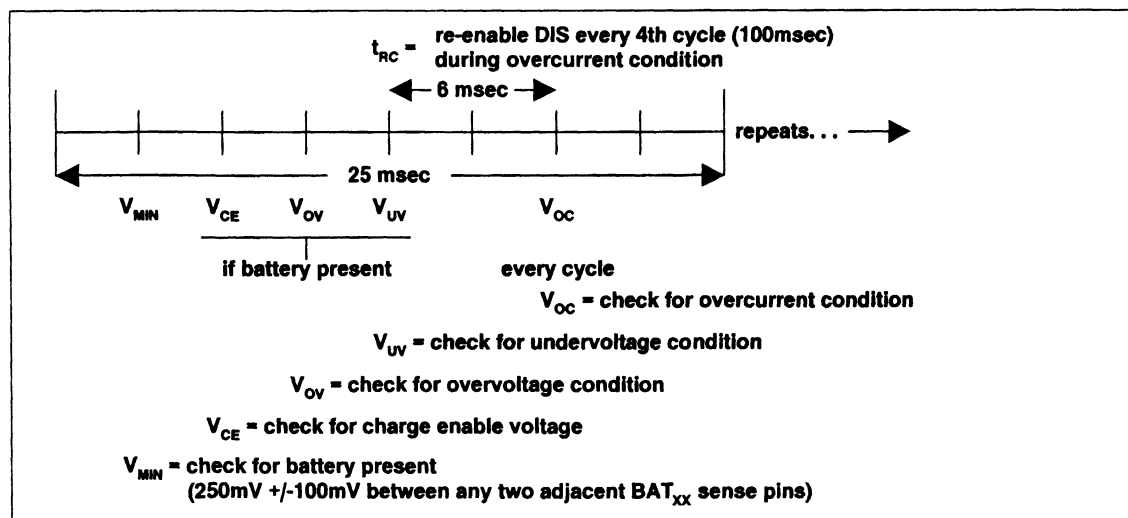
$t_{RC}$ = re-enable DIS every 4th cycle (100msec) during overcurrent condition

6 msec

repeats. . .

25 msec

$V_{MIN}$ $V_{CE}$ $V_{OV}$ $V_{UV}$ $V_{OC}$

if battery present

every cycle

$V_{OC}$ = check for overcurrent condition

$V_{UV}$ = check for undervoltage condition

$V_{OV}$ = check for overvoltage condition

$V_{CE}$ = check for charge enable voltage

$V_{MIN}$ = check for battery present
(250mV +/-100mV between any two adjacent $BAT_{XX}$ sense pins)